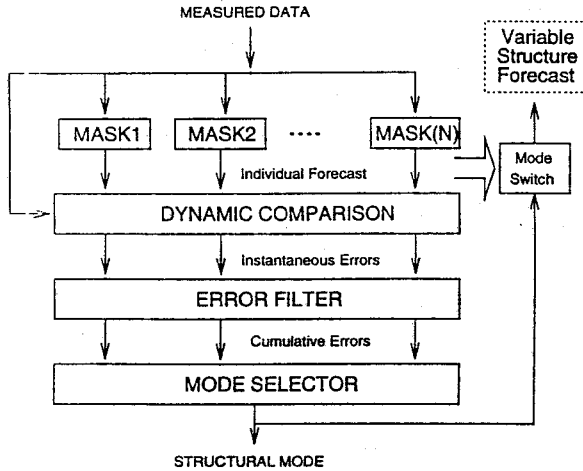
MEASURED DATA

Variable Structure Forecast

MASK1

MASK2

....

MASK(N)

Individual Forecast

Mode Switch

DYNAMIC COMPARISON

Instantaneous Errors

ERROR FILTER

Cumulative Errors

MODE SELECTOR

STRUCTURAL MODE